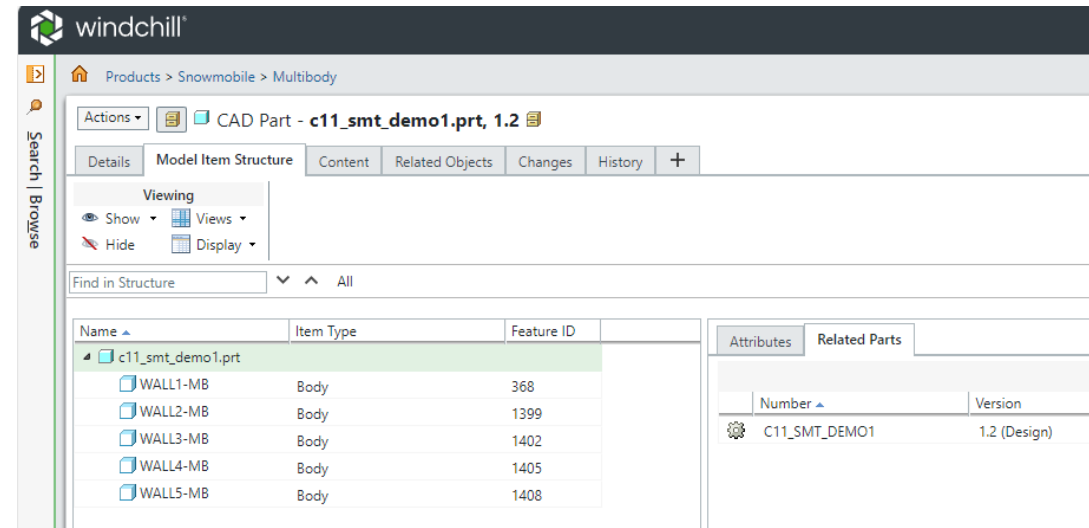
windchill

Search | Browse

Products > Snowmobile > Multibody

Actions ▾ CAD Part - c11_smt_demo1.prt, 1.2

Details | Model Item Structure | Content | Related Objects | Changes | History | +

Viewing
Show ▾ Views ▾
Hide Display ▾

Find in Structure All

| Name ▲ | Item Type | Feature ID |
|---|---|---|
| c11_smt_demo1.prt | | |
| WALL1-MB | Body | 368 |
| WALL2-MB | Body | 1399 |
| WALL3-MB | Body | 1402 |
| WALL4-MB | Body | 1405 |
| WALL5-MB | Body | 1408 |

Attributes | Related Parts

| Number ▲ | Version |
|---|---|
| C11_SMT_DEMO1 | 1.2 (Design) |